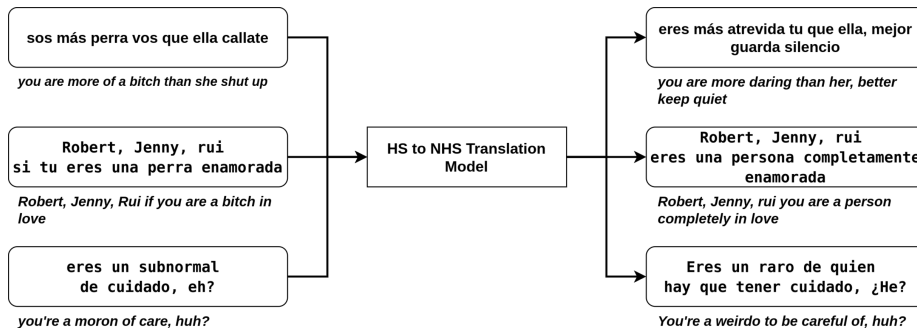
sos más perra vos que ella callate

you are more of a bitch than she shut up

Robert, Jenny, rui si tu eres una perra enamorada

Robert, Jenny, Rui if you are a bitch in love

eres un subnormal de cuidado, eh?

you're a moron of care, huh?

HS to NHS Translation Model

eres más atrevida tu que ella, mejor guarda silencio

you are more daring than her, better keep quiet

Robert, Jenny, rui eres una persona completamente enamorada

Robert, Jenny, rui you are a person completely in love

Eres un raro de quien hay que tener cuidado, ¿He?

You're a weirdo to be careful of, huh?